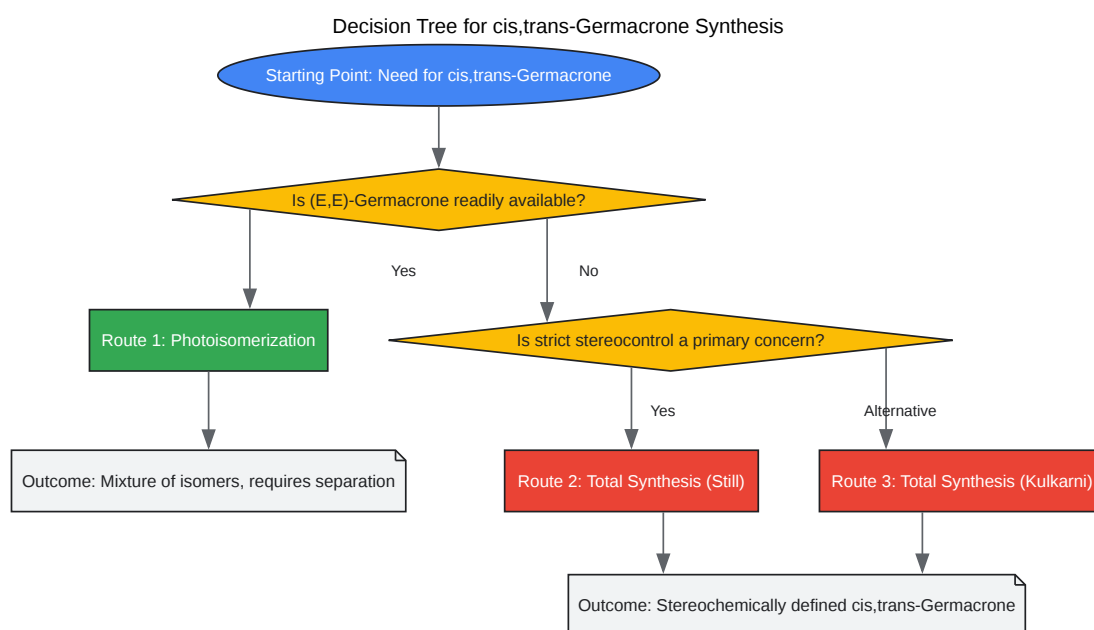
Decision Tree for cis,trans-Germacrone Synthesis

Starting Point: Need for cis,trans-Germacrone

Is (E,E)-Germacrone readily available?

Yes

No

Route 1: Photoisomerization

Is strict stereocontrol a primary concern?

Outcome: Mixture of isomers, requires separation

Yes

Alternative

Route 2: Total Synthesis (Still)

Route 3: Total Synthesis (Kulkarni)

Outcome: Stereochemically defined cis,trans-Germacrone